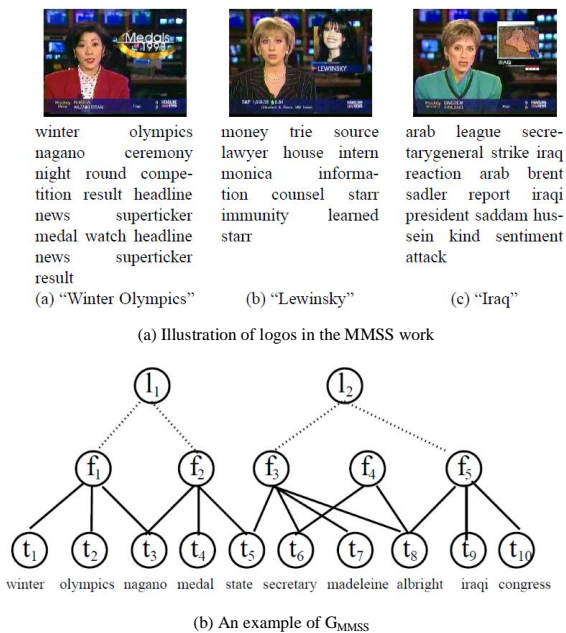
Medals 1998

LEWINSKY

IRAQ

winter olympics nagano ceremony night round competition result headline news superticker medal watch headline news superticker result

(a) "Winter Olympics"

money trie source lawyer house intern monica information counsel starr immunity learned starr

(b) "Lewinsky"

arab league secretarygeneral strike iraq reaction arab brent sadler report iraqi president saddam hussein kind sentiment attack

(c) "Iraq"

(a) Illustration of logos in the MMSS work

$l_1$ $l_2$

$f_1$ $f_2$ $f_3$ $f_4$ $f_5$

$t_1$ $t_2$ $t_3$ $t_4$ $t_5$ $t_6$ $t_7$ $t_8$ $t_9$ $t_{10}$

winter olympics nagano medal state secretary madeleine albright iraqi congress

(b) An example of $G_{MMSS}$